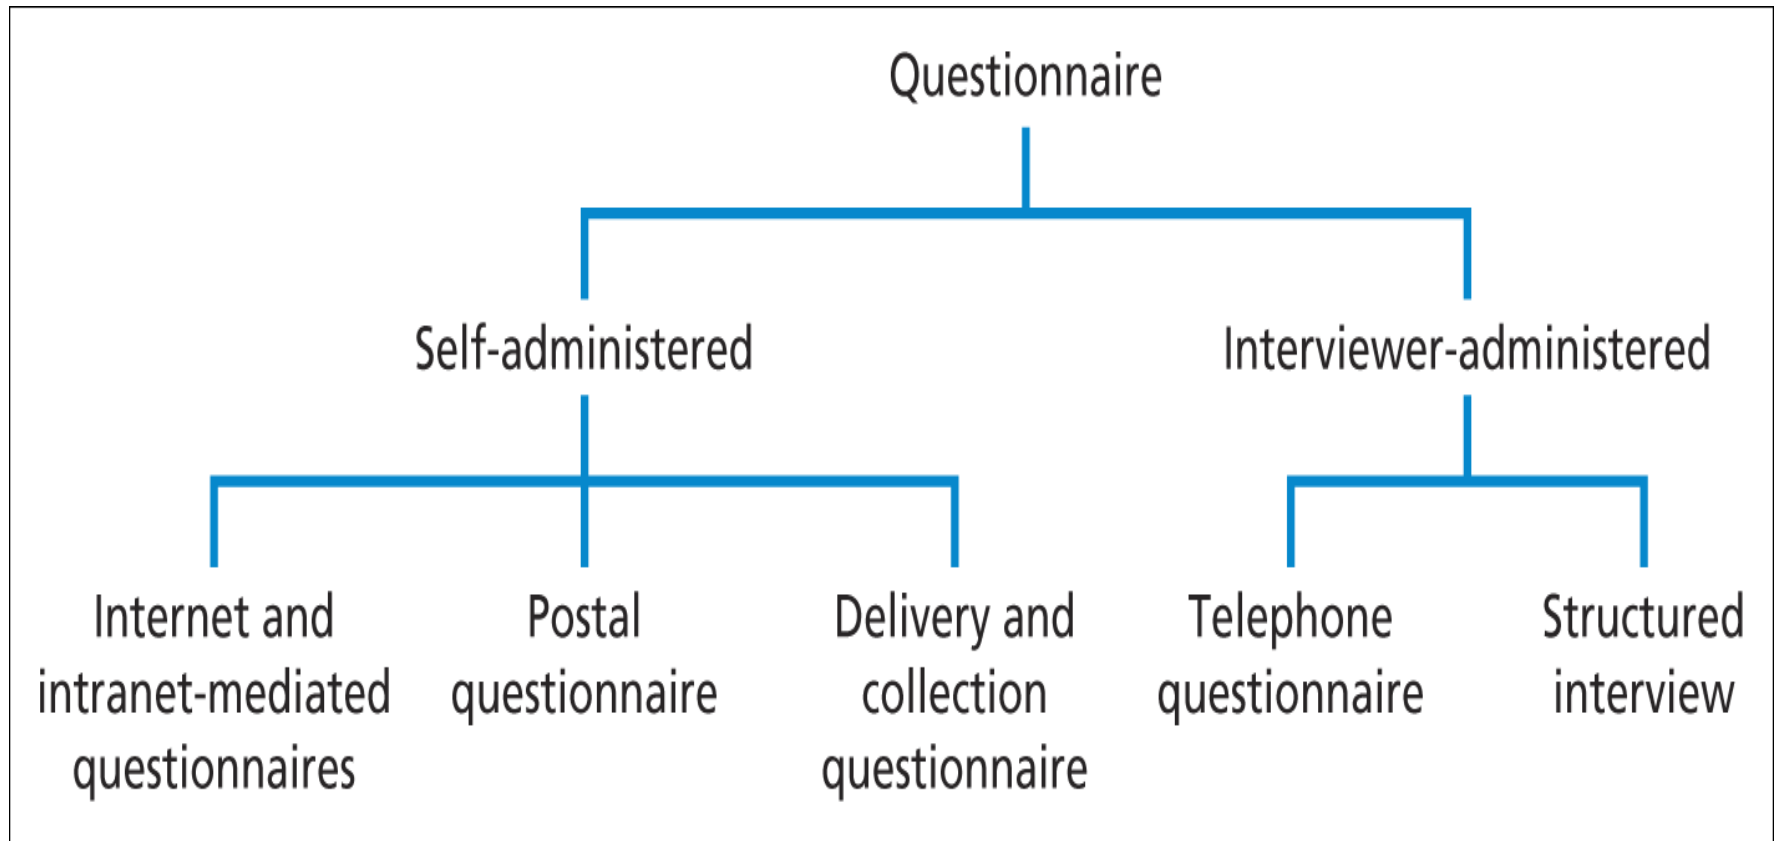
Questionnaire

Self-administered

Interviewer-administered

Internet and intranet-mediated questionnaires

Postal questionnaire

Delivery and collection questionnaire

Telephone questionnaire

Structured interview